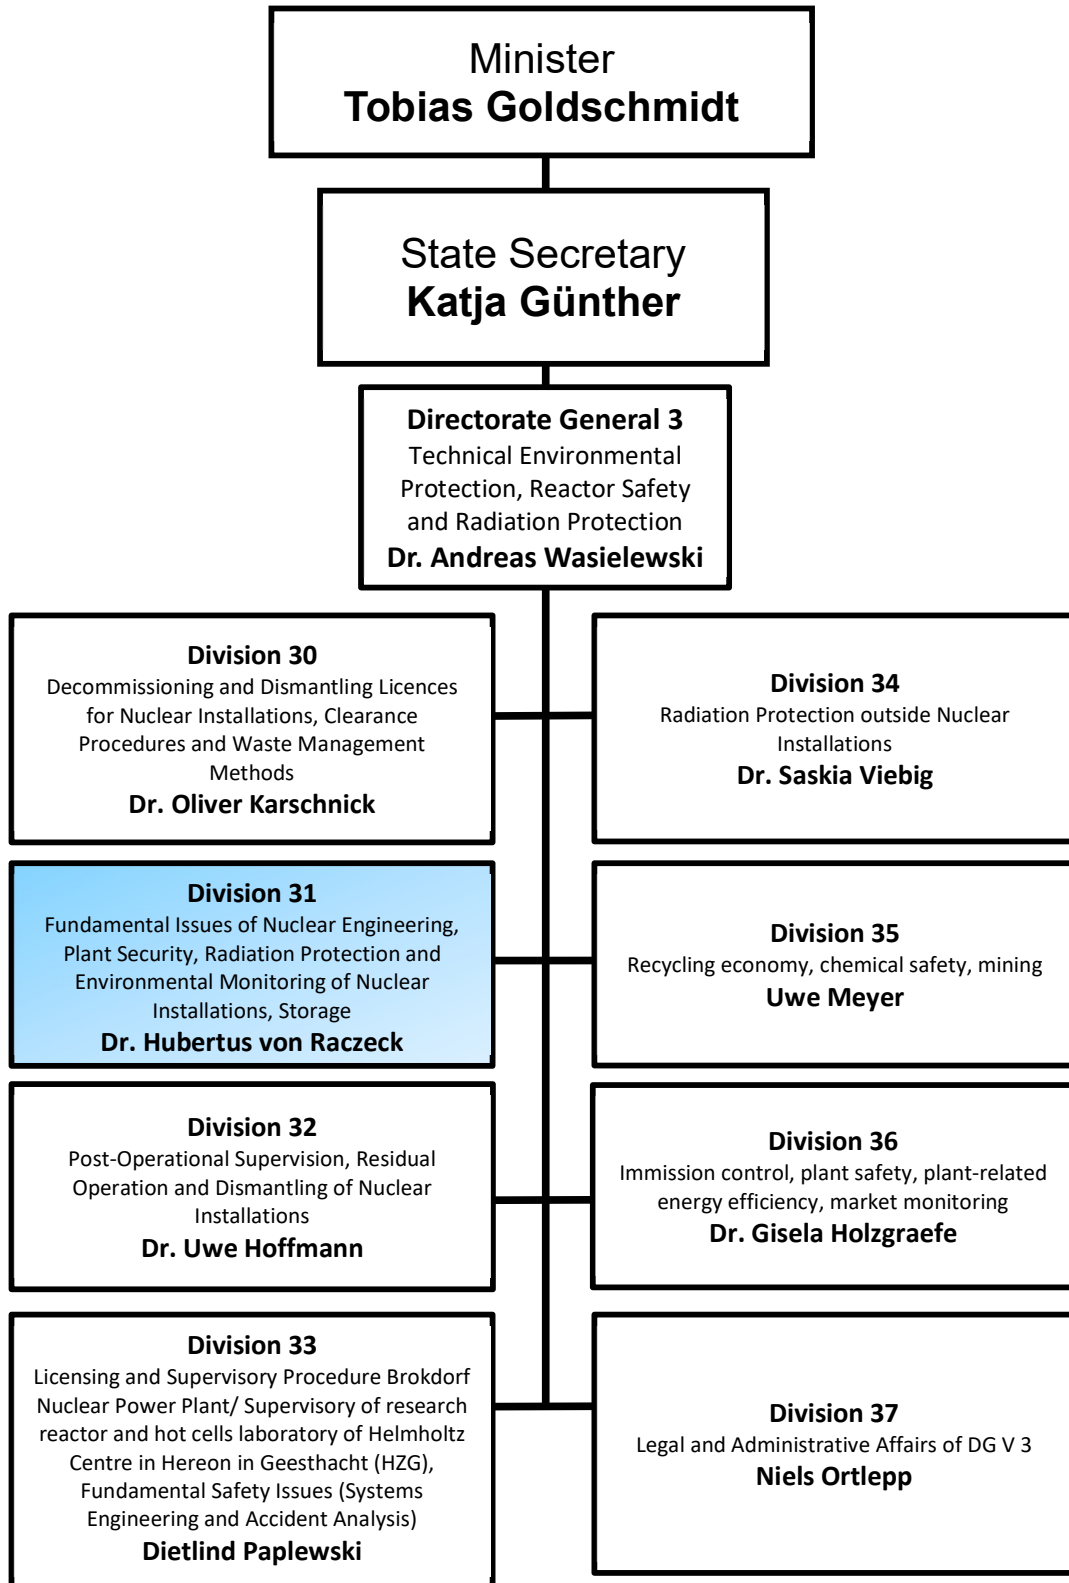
Minister
**Tobias Goldschmidt**

State Secretary
**Katja Günther**

**Directorate General 3**
Technical Environmental Protection, Reactor Safety and Radiation Protection
**Dr. Andreas Wasielewski**

**Division 30**
Decommissioning and Dismantling Licences for Nuclear Installations, Clearance Procedures and Waste Management Methods
**Dr. Oliver Karschnick**

**Division 34**
Radiation Protection outside Nuclear Installations
**Dr. Saskia Viebig**

**Division 31**
Fundamental Issues of Nuclear Engineering, Plant Security, Radiation Protection and Environmental Monitoring of Nuclear Installations, Storage
**Dr. Hubertus von Raczeck**

**Division 35**
Recycling economy, chemical safety, mining
**Uwe Meyer**

**Division 32**
Post-Operational Supervision, Residual Operation and Dismantling of Nuclear Installations
**Dr. Uwe Hoffmann**

**Division 36**
Immission control, plant safety, plant-related energy efficiency, market monitoring
**Dr. Gisela Holzgraefe**

**Division 33**
Licensing and Supervisory Procedure Brokdorf Nuclear Power Plant/ Supervisory of research reactor and hot cells laboratory of Helmholtz Centre in Hereon in Geesthacht (HZG), Fundamental Safety Issues (Systems Engineering and Accident Analysis)
**Dietlind Paplewski**

**Division 37**
Legal and Administrative Affairs of DG V 3
**Niels Ortlepp**